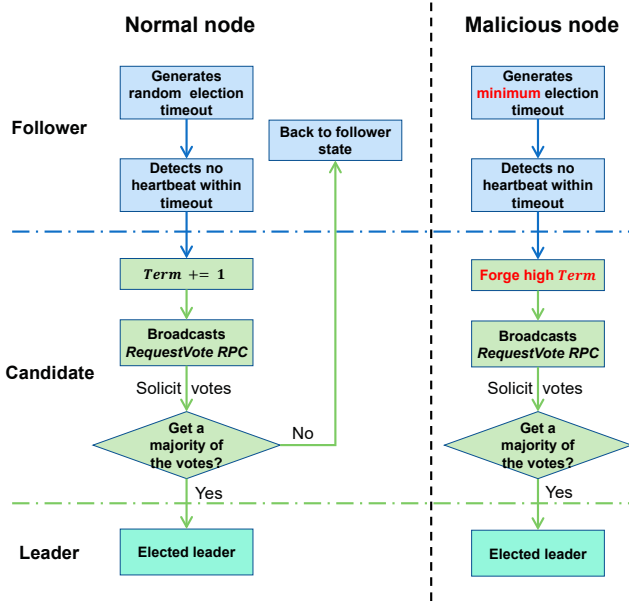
Normal node

Malicious node

Follower

Generates random election timeout

Detects no heartbeat within timeout

Back to follower state

Generates minimum election timeout

Detects no heartbeat within timeout

Candidate

$Term$ += 1

Broadcasts RequestVote RPC

Solicit votes

Get a majority of the votes?

No

Yes

Forge high $Term$

Broadcasts RequestVote RPC

Solicit votes

Get a majority of the votes?

Yes

Leader

Elected leader

Elected leader